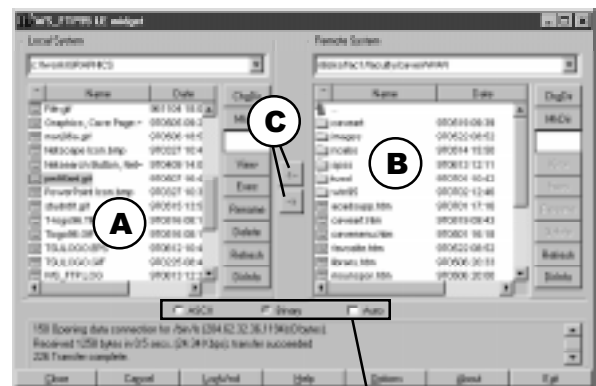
WS_FTP95 LE widget

Local System

C:\Work\GRAPHICS

| ^ | Name | Date |
|---|---|---|
| | Film.gif | 961104 14:0 |
| | Graphics_Crane Page.r | 970606 08:2 |
| | mod2fix.gif | 970606 16:0 |
| | Netscape Icon.bmp | 970027 10:4 |
| | Netscape Button_Not | 970409 14:0 |
| | pwithtext.gif | 970607 16:4 |
| | PowerPoint Icon.bmp | 970027 10:3 |
| | shutter.gif | 970605 13:5 |
| | Tlogo06.tif | 970619 08:1 |
| | Tlogo00.tif | 970619 08:0 |
| | TGL LOGO.BMP | 970612 10:4 |
| | TGL LOGO.GIF | 970225 08:4 |
| | WS_FTP LOGO | 970612 12:1 |

ChgDir
MkDir
View
Exec
Rename
Delete
Refresh
Dirinfo

C

<-
->

Remote System

/Web/FAC1/faculty/dave/WWW

| ^ | Name | Date |
|---|---|---|
| | .. | |
| | coursesf | 970618 08:38 |
| | images | 970622 08:52 |
| | robots | 970614 10:00 |
| | cgiss | 970613 12:11 |
| | fixed | 970604 10:43 |
| | cutebS | 970602 12:46 |
| | aceddupp.htm | 970606 17:16 |
| | Cavesel.htm | 970619 08:43 |
| | savemenu.htm | 970601 16:18 |
| | favsale.htm | 970622 08:52 |
| | library.htm | 970606 20:33 |
| | thoruspor.htm | 970606 20:33 |

ChgDir
MkDir
View
Exec
Rename
Delete
Refresh
Dirinfo

B

A

ASCII   Binary   Auto

150 Opening data connection for /Dev/ls (384.62.32.38,1134) (Obytes).
Received 1258 bytes in 0.5 secs, (24.34 Kbps), transfer succeeded
226 Transfer complete.

Close   Cancel   LogWnd   Help   Options   About   Exit